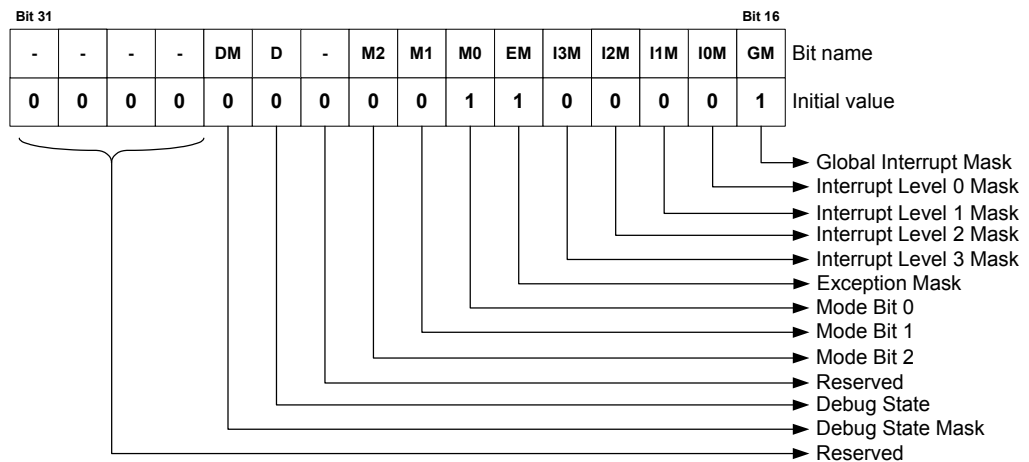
Bit 31

Bit 16

| - | - | - | - | DM | D | - | M2 | M1 | M0 | EM | I3M | I2M | I1M | I0M | GM |
|---|---|---|---|---|---|---|---|---|---|---|---|---|---|---|---|
| 0 | 0 | 0 | 0 | 0 | 0 | 0 | 0 | 0 | 1 | 1 | 0 | 0 | 0 | 0 | 1 |

Bit name

Initial value

Global Interrupt Mask
Interrupt Level 0 Mask
Interrupt Level 1 Mask
Interrupt Level 2 Mask
Interrupt Level 3 Mask
Exception Mask
Mode Bit 0
Mode Bit 1
Mode Bit 2
Reserved
Debug State
Debug State Mask
Reserved